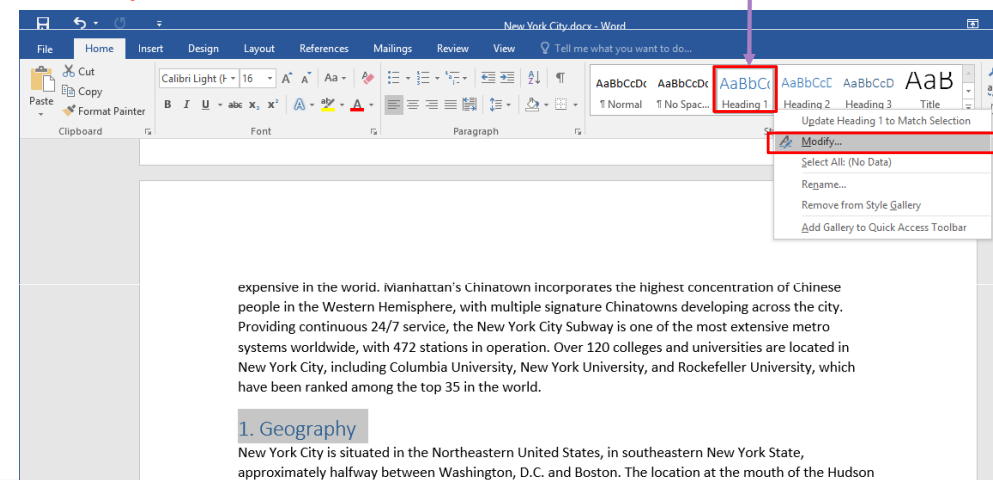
New York City.docx - Word

File Home Insert Design Layout References Mailings Review View Tell me what you want to do...

Cut
Copy
Paste
Format Painter
Clipboard

Calibri Light (H 16 A A Aa
B I U abc $x_2$ $x^2$ A A
Font

Paragraph

AaBbCcDc AaBbCcDc AaBbCc AaBbCcD AaBbCcD AaB
¶ Normal ¶ No Spac... Heading 1 Heading 2 Heading 3 Title

Update Heading 1 to Match Selection
Modify...
Select All: (No Data)
Rename...
Remove from Style Gallery
Add Gallery to Quick Access Toolbar

expensive in the world. Manhattan's Chinatown incorporates the highest concentration of Chinese people in the Western Hemisphere, with multiple signature Chinatowns developing across the city. Providing continuous 24/7 service, the New York City Subway is one of the most extensive metro systems worldwide, with 472 stations in operation. Over 120 colleges and universities are located in New York City, including Columbia University, New York University, and Rockefeller University, which have been ranked among the top 35 in the world.

1. Geography

New York City is situated in the Northeastern United States, in southeastern New York State, approximately halfway between Washington, D.C. and Boston. The location at the mouth of the Hudson